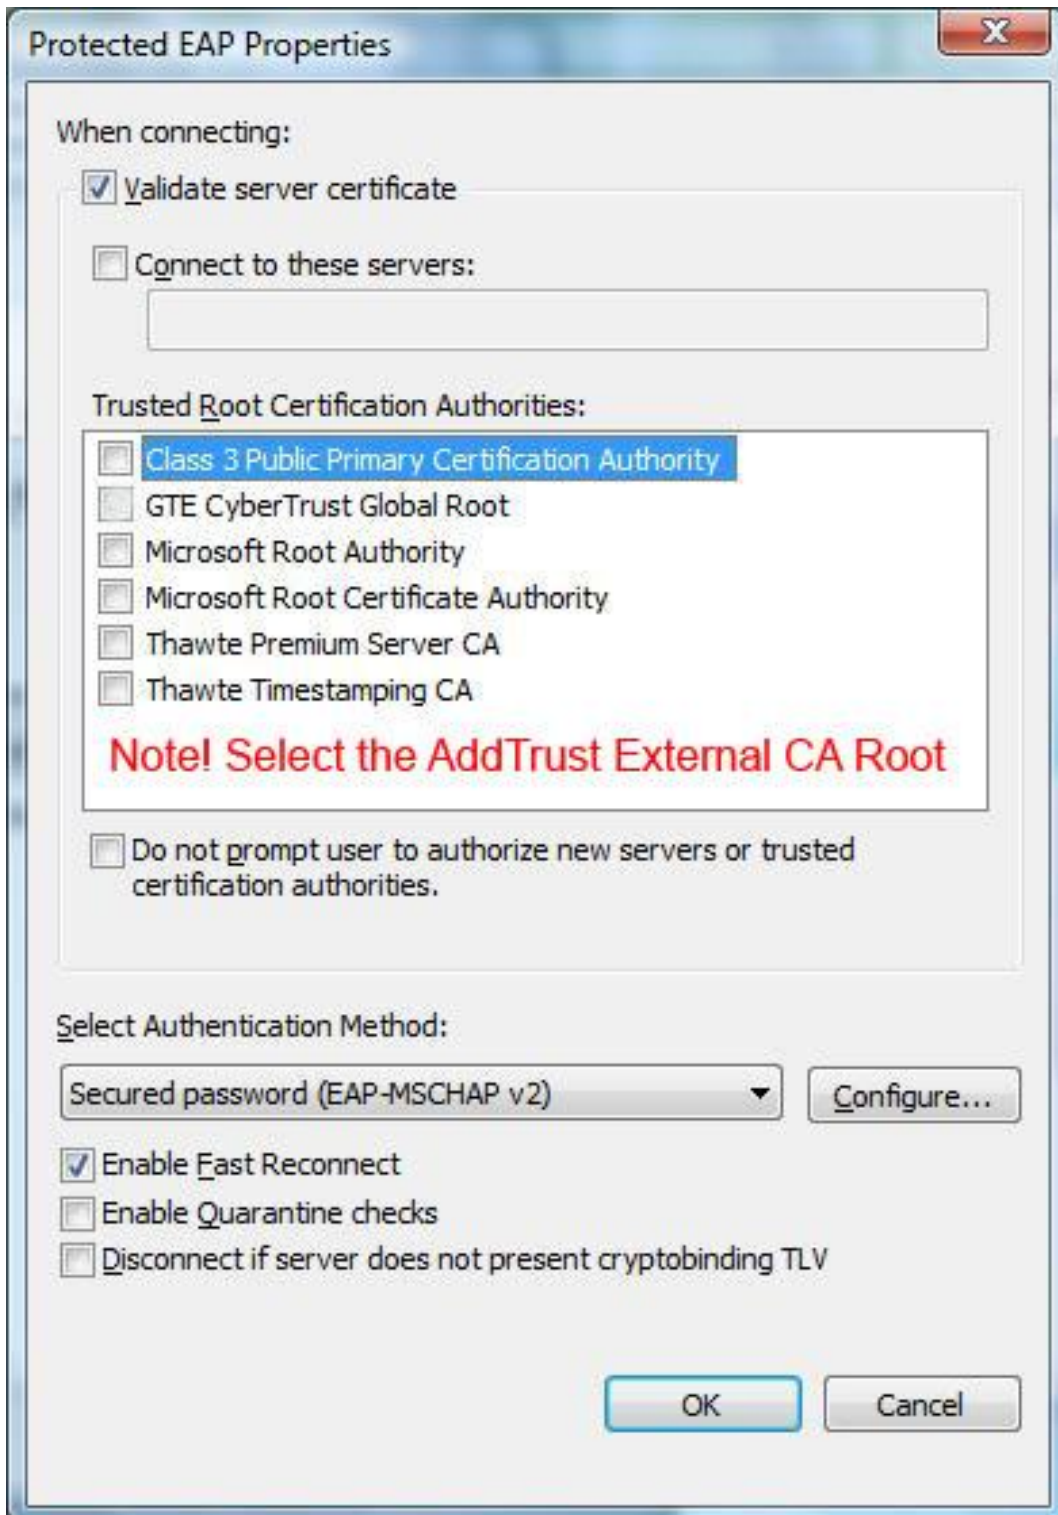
Protected EAP Properties

When connecting:

Validate server certificate

Connect to these servers:

Trusted Root Certification Authorities:

Class 3 Public Primary Certification Authority
GTE CyberTrust Global Root
Microsoft Root Authority
Microsoft Root Certificate Authority
Thawte Premium Server CA
Thawte Timestamping CA

Note! Select the AddTrust External CA Root

Do not prompt user to authorize new servers or trusted certification authorities.

Select Authentication Method:

Secured password (EAP-MSCHAP v2)

Configure...

Enable Fast Reconnect
Enable Quarantine checks
Disconnect if server does not present cryptobinding TLV

OK

Cancel